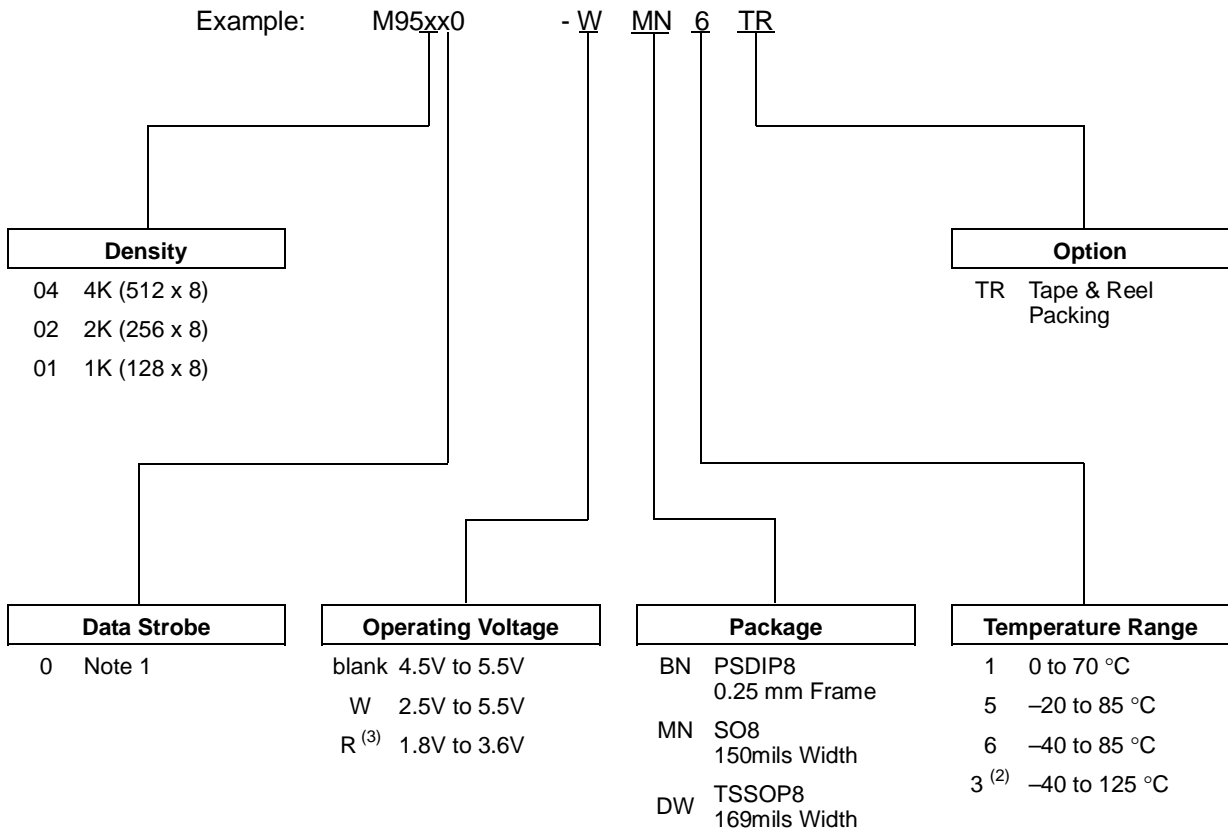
Example: M95xx0 - W MN 6 TR

Density
04 4K (512 x 8)
02 2K (256 x 8)
01 1K (128 x 8)

Option
TR Tape & Reel Packing

Data Strobe
0 Note 1

Operating Voltage
blank 4.5V to 5.5V
W 2.5V to 5.5V
R $^{(3)}$ 1.8V to 3.6V

Package
BN PSDIP8 0.25 mm Frame
MN SO8 150mils Width
DW TSSOP8 169mils Width

Temperature Range
1 0 to 70 °C
5 –20 to 85 °C
6 –40 to 85 °C
3 $^{(2)}$ –40 to 125 °C